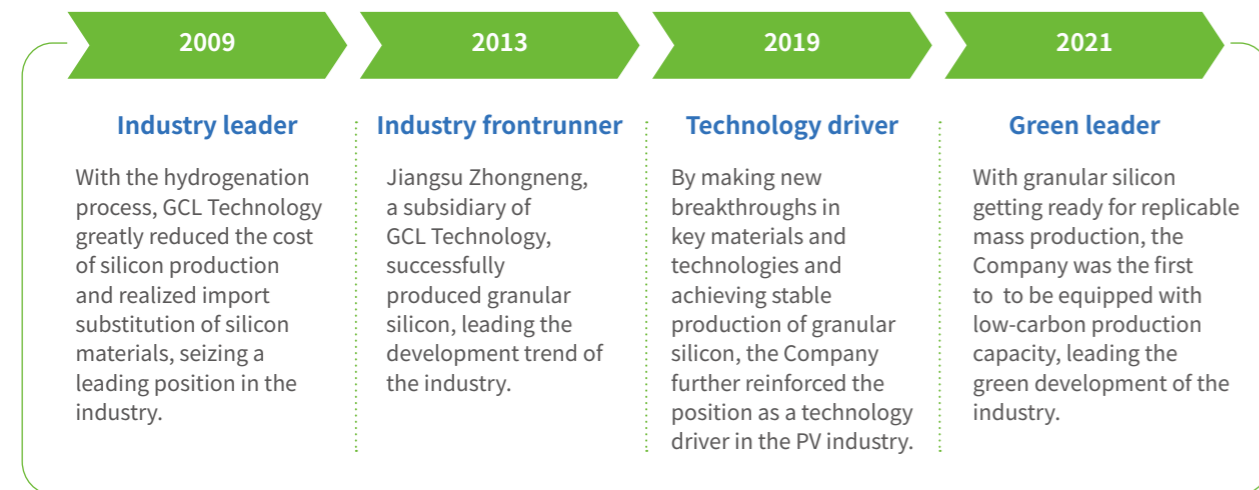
2009

Industry leader

With the hydrogenation process, GCL Technology greatly reduced the cost of silicon production and realized import substitution of silicon materials, seizing a leading position in the industry.

2013

Industry frontrunner

Jiangsu Zhongneng, a subsidiary of GCL Technology, successfully produced granular silicon, leading the development trend of the industry.

2019

Technology driver

By making new breakthroughs in key materials and technologies and achieving stable production of granular silicon, the Company further reinforced the position as a technology driver in the PV industry.

2021

Green leader

With granular silicon getting ready for replicable mass production, the Company was the first to to be equipped with low-carbon production capacity, leading the green development of the industry.